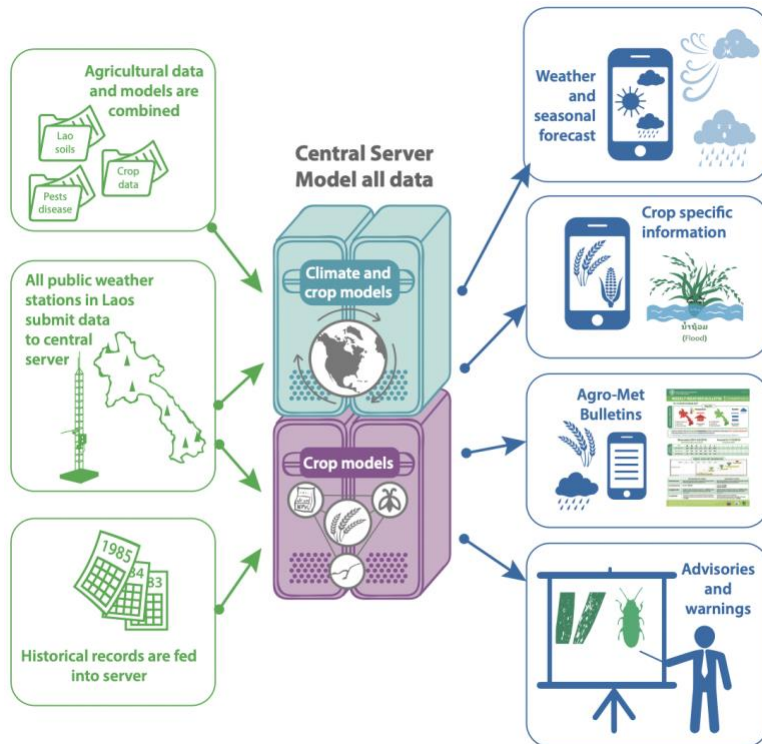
Agricultural data and models are combined

Lao soils

Crop data

Pests disease

All public weather stations in Laos submit data to central server

1985

84

83

Historical records are fed into server

Central Server Model all data

Climate and crop models

Crop models

Weather and seasonal forecast

Crop specific information

น้ำท่วม

(Flood)

Agro-Met Bulletins

Advisories and warnings